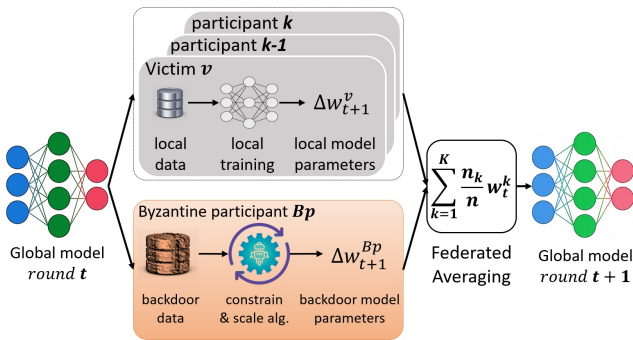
participant $\boldsymbol{k}$

participant $\boldsymbol{k}$-$\boldsymbol{1}$

Victim $\boldsymbol{v}$

$\Delta w_{t+1}^{v}$

local data

local training

local model parameters

Byzantine participant $\boldsymbol{Bp}$

$\Delta w_{t+1}^{Bp}$

backdoor data

constrain & scale alg.

backdoor model parameters

$\sum_{k=1}^{K} \frac{\boldsymbol{n_k}}{\boldsymbol{n}} \boldsymbol{w_t^k}$

Federated Averaging

Global model $round\ \boldsymbol{t}$

Global model $round\ \boldsymbol{t+1}$